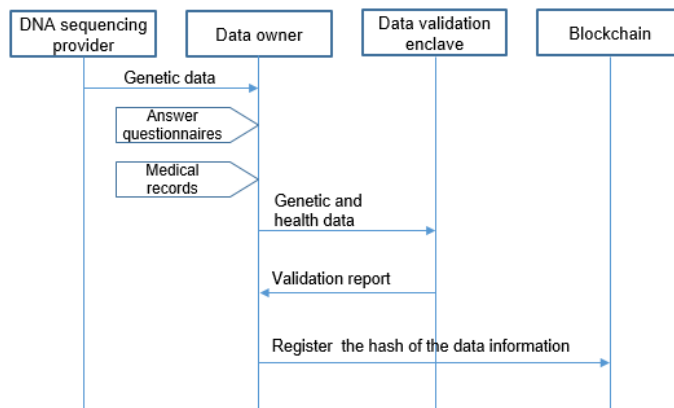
DNA sequencing provider

Data owner

Data validation enclave

Blockchain

Genetic data

Answer questionnaires

Medical records

Genetic and health data

Validation report

Register the hash of the data information